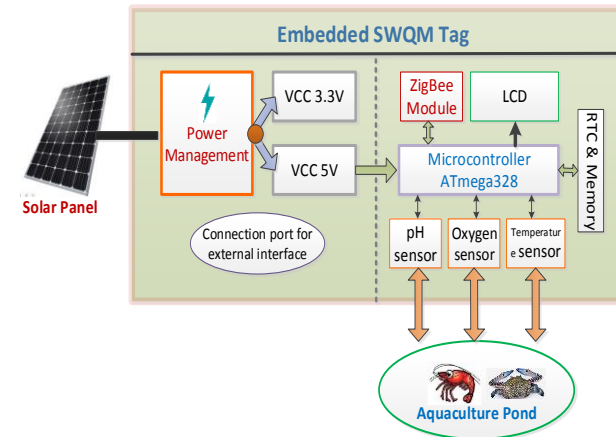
Embedded SWQM Tag

Power Management

VCC 3.3V

VCC 5V

ZigBee Module

LCD

RTC & Memory

Microcontroller ATmega328

Solar Panel

Connection port for external interface

pH sensor

Oxygen sensor

Temperature sensor

Aquaculture Pond